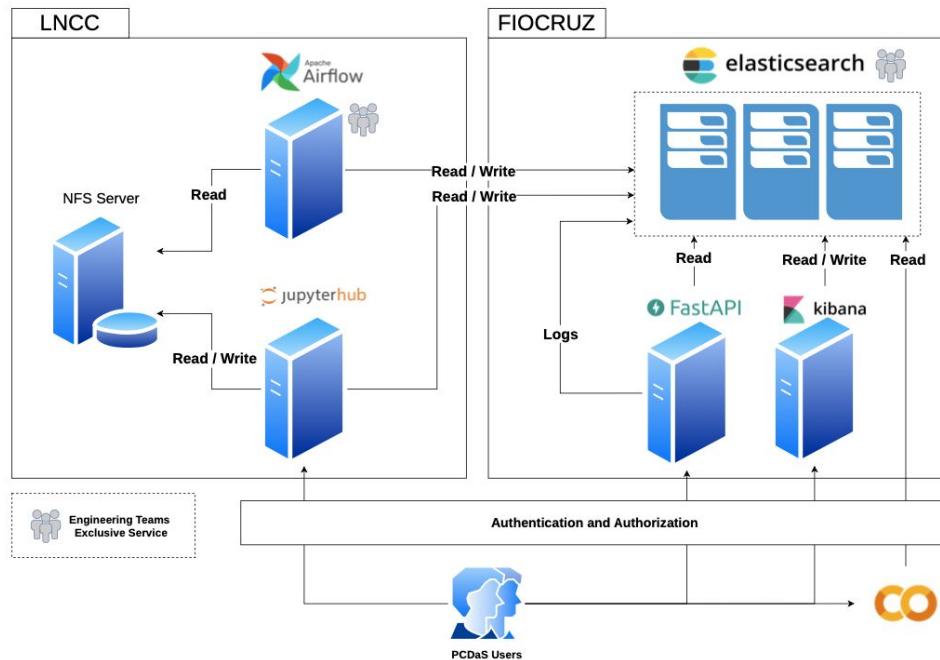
LNCC

FIOCRUZ

Apache Airflow

elasticsearch

NFS Server

Read

Read / Write

Read / Write

jupyterhub

Read / Write

Read

Read / Write

Read

Logs

FastAPI

kibana

Engineering Teams Exclusive Service

Authentication and Authorization

CO

PCDaS Users